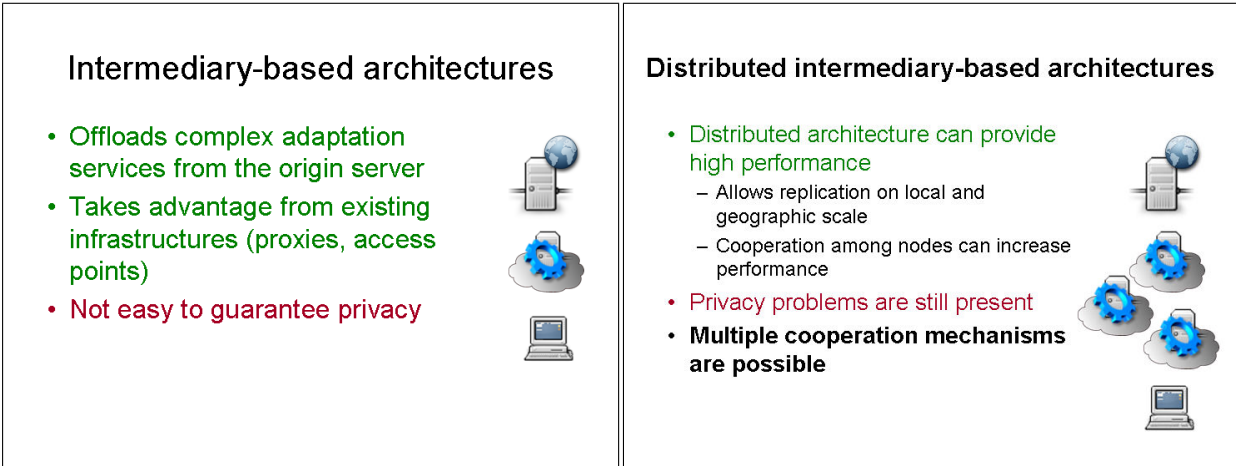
Intermediary-based architectures

• Offloads complex adaptation services from the origin server
• Takes advantage from existing infrastructures (proxies, access points)
• Not easy to guarantee privacy

Distributed intermediary-based architectures

• Distributed architecture can provide high performance
– Allows replication on local and geographic scale
– Cooperation among nodes can increase performance
• Privacy problems are still present
• Multiple cooperation mechanisms are possible